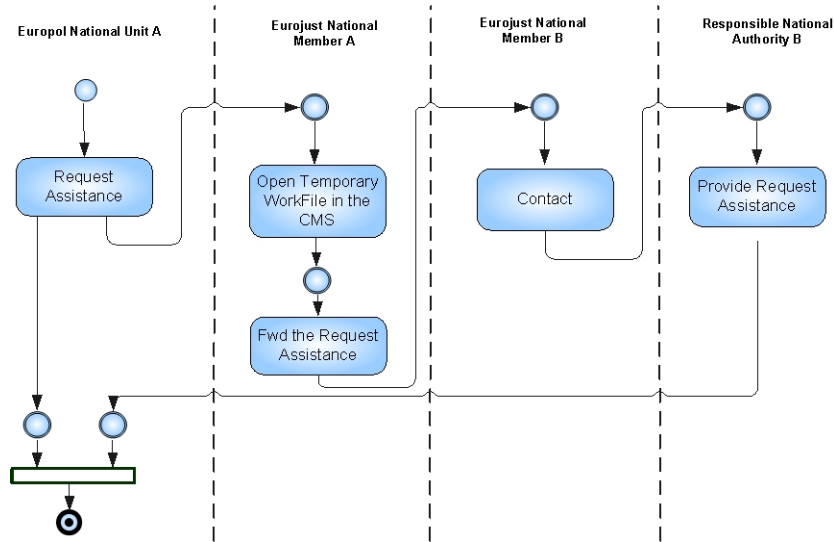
Europol National Unit A

Eurojust National Member A

Eurojust National Member B

Responsible National Authority B

Request Assistance

Open Temporary WorkFile in the CMS

Fwd the Request Assistance

Contact

Provide Request Assistance